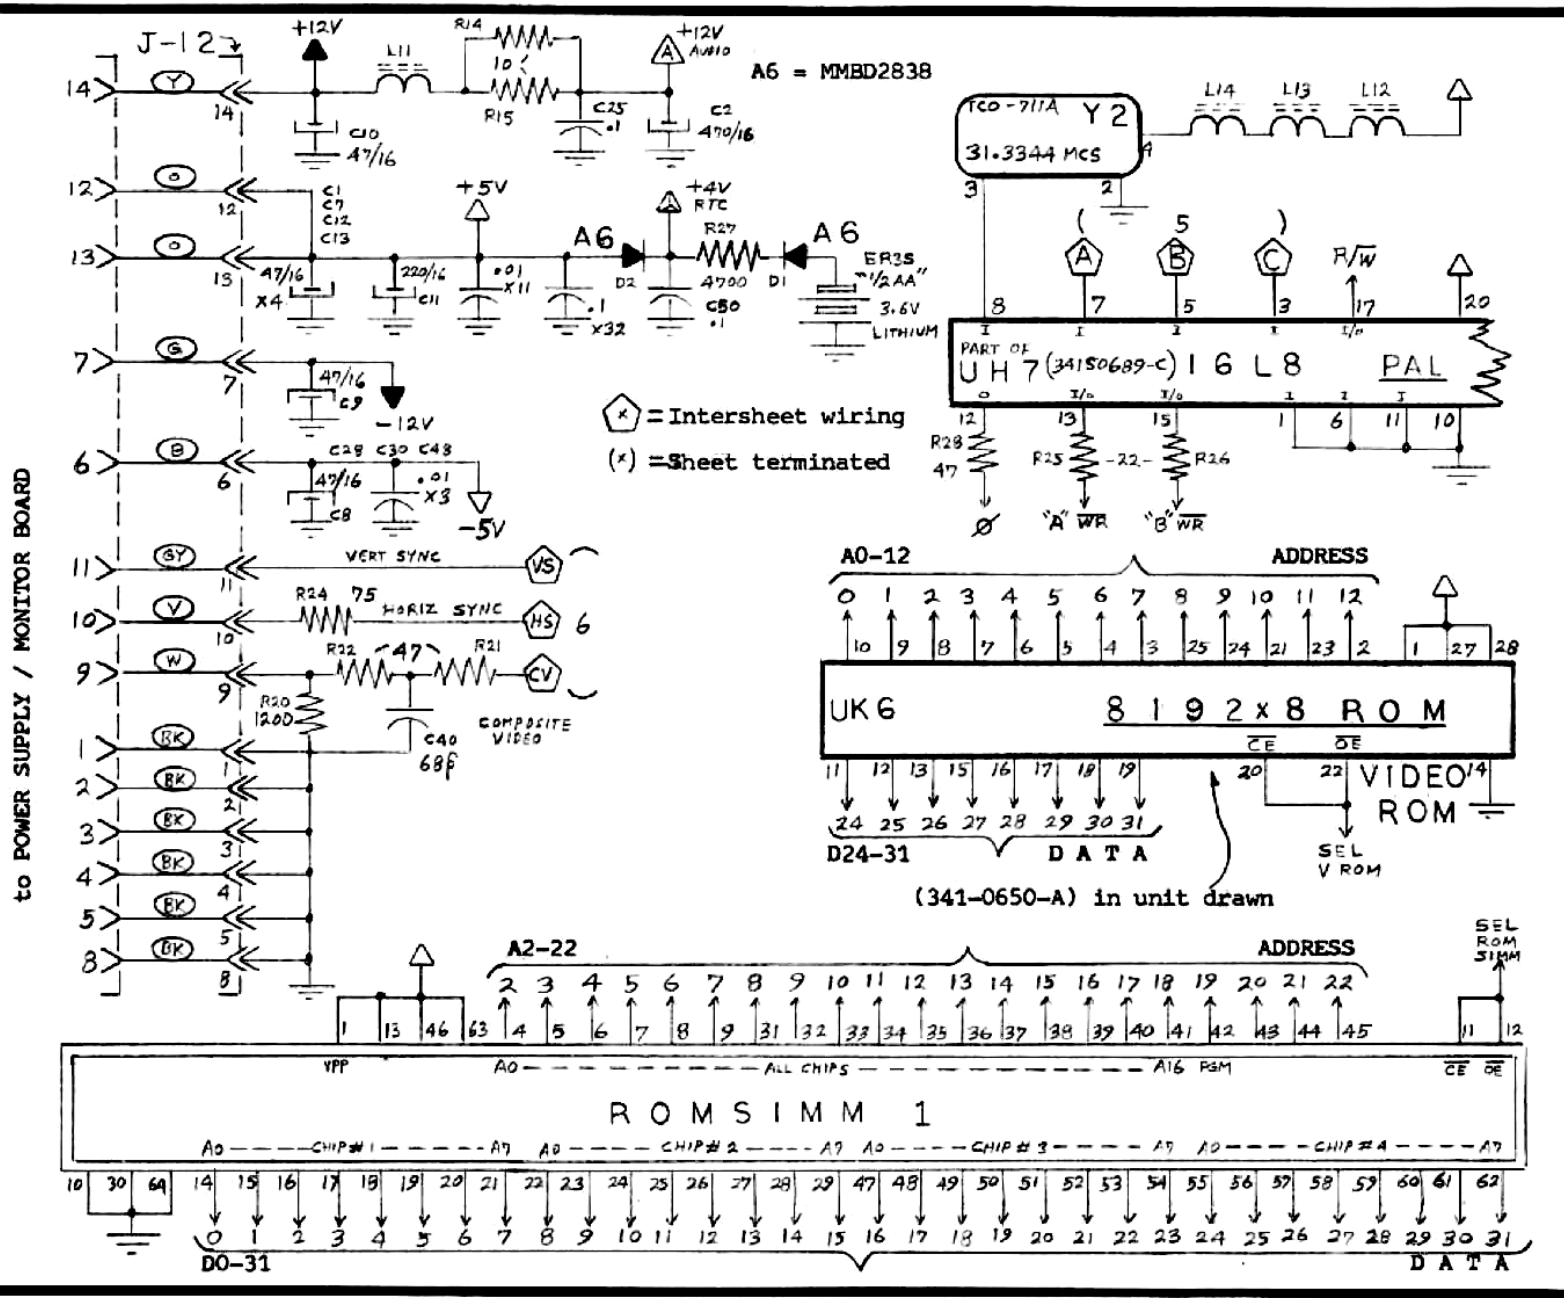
J-12
14
Y
14
+12V
L11
R14
10
R15
C25
.1
+12V AUDIO
C2
470/16
C10
47/16
A6 = MMBD2838
TCO-711A
Y2
31.3344 MCS
4
3
2
L14
L13
L12
12
O
12
C1
C7
C12
C13
13
O
13
47/16
X4
+5V
220/16
C11
.01
X11
.1
X32
A6
D2
+4V RTC
R27
4700
C50
.1
D1
A6
ER3S
"1/2AA"
3.6V
LITHIUM
(
A
5
B
)
C
R/W
8
7
5
3
17
20
I
I
I
I
I/O
PART OF
UH7 (34150689-C) 16L8
PAL
O
I/O
I/O
I
I
I
12
13
15
1
6
11
10
7
G
7
47/16
C9
-12V
x
= Intersheet wiring
(x) =Sheet terminated
6
B
6
C28 C30 C48
47/16
C8
.01
X3
-5V
R28
47
R25
-22-
R26
Ø
"A" WR
"B" WR
11
GY
11
VERT SYNC
VS
A0-12
ADDRESS
10
V
10
R24
75
HORIZ SYNC
HS
6
0 1 2 3 4 5 6 7 8 9 10 11 12
10 9 8 7 6 5 4 3 25 24 21 23 2
1 27 28
9
W
9
R22
47
R21
CV
R20
1200
C40
68P
COMPOSITE VIDEO
UK6
8192x8 ROM
CE
OE
1
BK
1
11 12 13 15 16 17 18 19
20
22
VIDEO
14
ROM
2
BK
2
24 25 26 27 28 29 30 31
3
BK
3
D24-31
DATA
SEL V ROM
4
BK
4
(341-0650-A) in unit drawn
5
BK
5
to POWER SUPPLY / MONITOR BOARD
8
BK
8
A2-22
ADDRESS
SEL ROM SIMM
2 3 4 5 6 7 8 9 10 11 12 13 14 15 16 17 18 19 20 21 22
1 13 46 63 4 5 6 7 8 9 31 32 33 34 35 36 37 38 39 40 41 42 43 44 45
11 12
VPP
A0 — ALL CHIPS — A16 PGM
CE OE
ROMSIMM 1
A0 — CHIP#1 — A7 A0 — CHIP#2 — A7 A0 — CHIP#3 — A7 A0 — CHIP#4 — A7
10 30 64
14 15 16 17 18 19 20 21 22 23 24 25 26 27 28 29 47 48 49 50 51 52 53 54 55 56 57 58 59 60 61 62
0 1 2 3 4 5 6 7 8 9 10 11 12 13 14 15 16 17 18 19 20 21 22 23 24 25 26 27 28 29 30 31
D0-31
DATA